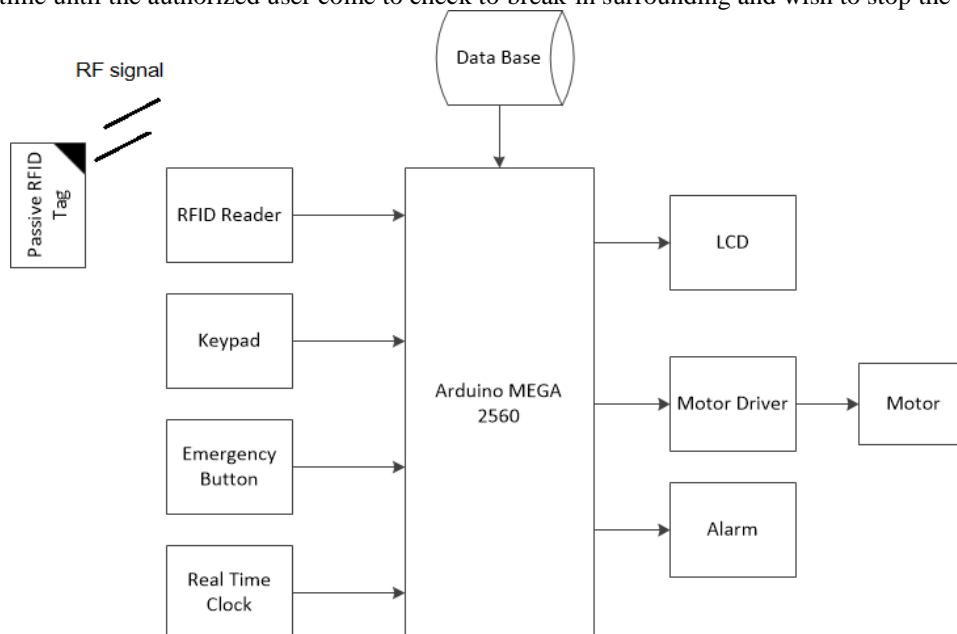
time until the authorized user come to check to break-in surrounding and wish to stop the

Data Base

RF signal

Passive RFID Tag

RFID Reader

Keypad

Emergency Button

Real Time Clock

Arduino MEGA 2560

LCD

Motor Driver

Motor

Alarm